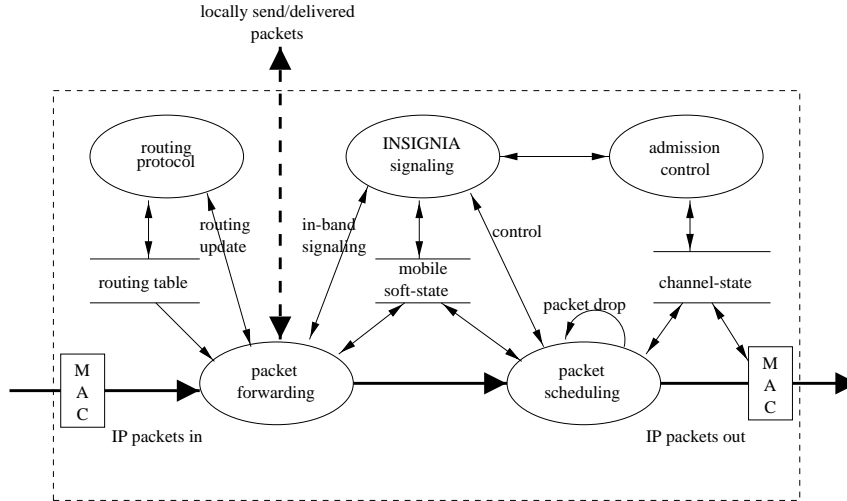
locally send/delivered packets

routing protocol

INSIGNIA signaling

admission control

routing update

in-band signaling

control

routing table

mobile soft-state

channel-state

packet drop

M A C

packet forwarding

packet scheduling

M A C

IP packets in

IP packets out